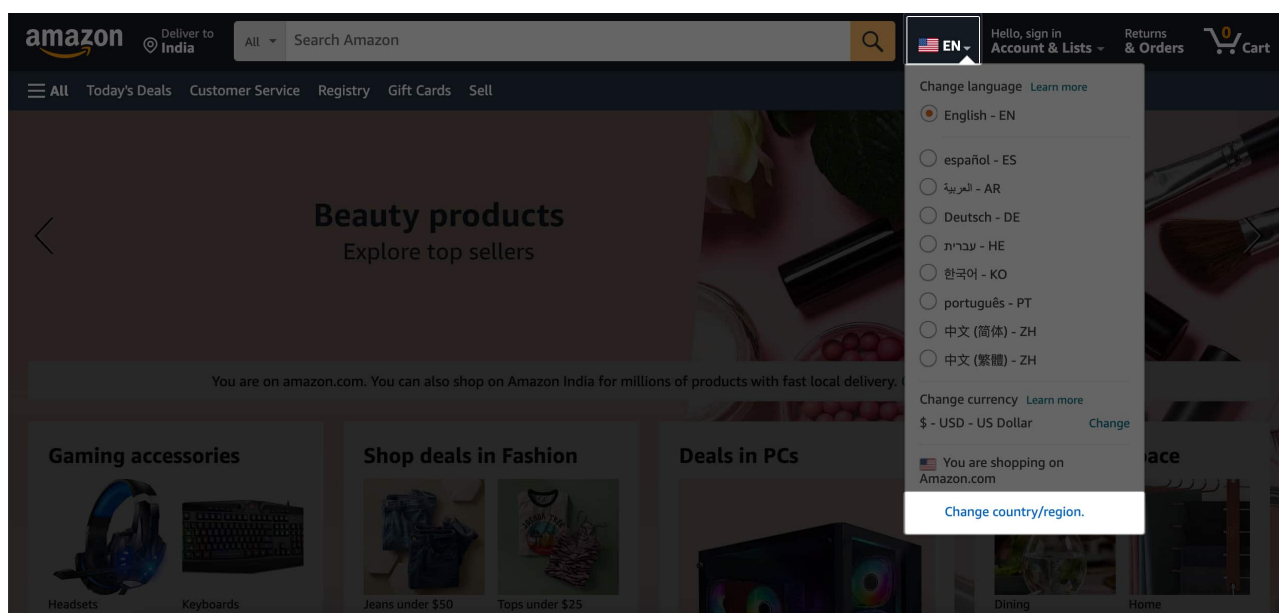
amazon Deliver to India

All Search Amazon

EN

Hello, sign in
Account & Lists

Returns
& Orders

0
Cart

All Today's Deals Customer Service Registry Gift Cards Sell

Beauty products
Explore top sellers

You are on amazon.com. You can also shop on Amazon India for millions of products with fast local delivery.

Gaming accessories

Headsets Keyboards

Shop deals in Fashion

Jeans under $50 Tops under $25

Deals in PCs

pace

Dining Home

Change language Learn more

English - EN

español - ES

العربية - AR

Deutsch - DE

עברית - HE

한국어 - KO

português - PT

中文 (简体) - ZH

中文 (繁體) - ZH

Change currency Learn more

$ - USD - US Dollar Change

You are shopping on Amazon.com

Change country/region.